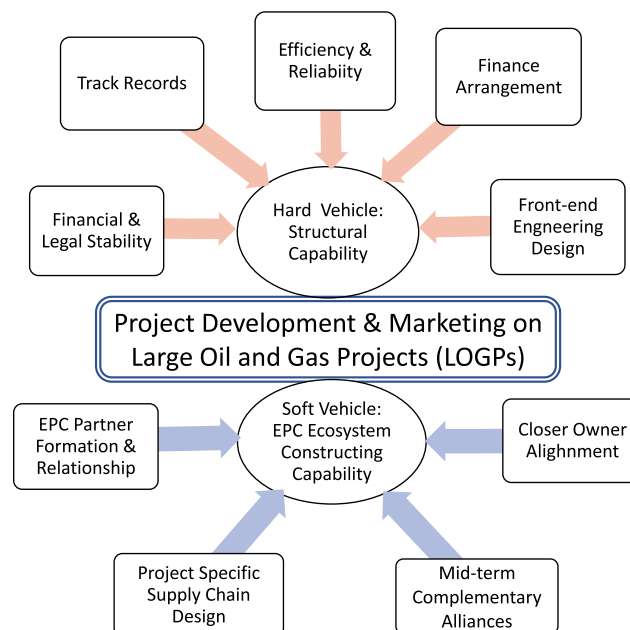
Track Records

Efficiency & Reliabiity

Finance Arrangement

Financial & Legal Stability

Hard Vehicle: Structural Capability

Front-end Engineering Design

Project Development & Marketing on Large Oil and Gas Projects (LOGPs)

EPC Partner Formation & Relationship

Soft Vehicle: EPC Ecosystem Constructing Capability

Closer Owner Alignment

Project Specific Supply Chain Design

Mid-term Complementary Alliances